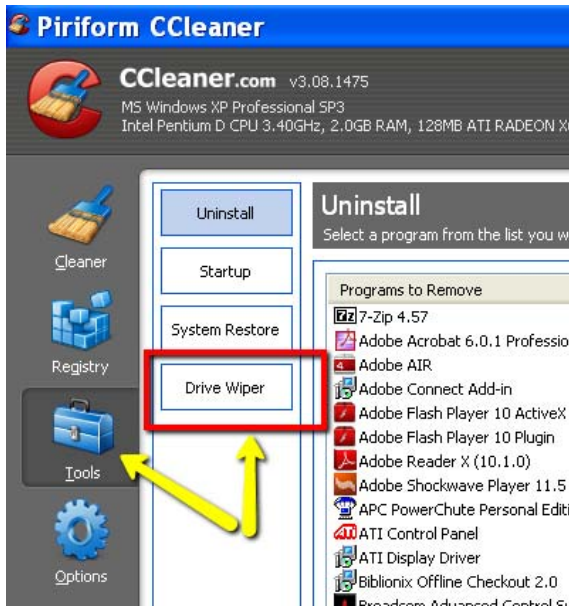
Piriform CCleaner

CCleaner.com v3.08.1475
MS Windows XP Professional SP3
Intel Pentium D CPU 3.40GHz, 2.0GB RAM, 128MB ATI RADEON X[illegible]

Cleaner

Registry

Tools

Options

Uninstall

Startup

System Restore

Drive Wiper

Uninstall
Select a program from the list you w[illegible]

Programs to Remove
7-Zip 4.57
Adobe Acrobat 6.0.1 Professio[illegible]
Adobe AIR
Adobe Connect Add-in
Adobe Flash Player 10 ActiveX
Adobe Flash Player 10 Plugin
Adobe Reader X (10.1.0)
Adobe Shockwave Player 11.5
APC PowerChute Personal Editi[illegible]
ATI Control Panel
ATI Display Driver
Biblionix Offline Checkout 2.0
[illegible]